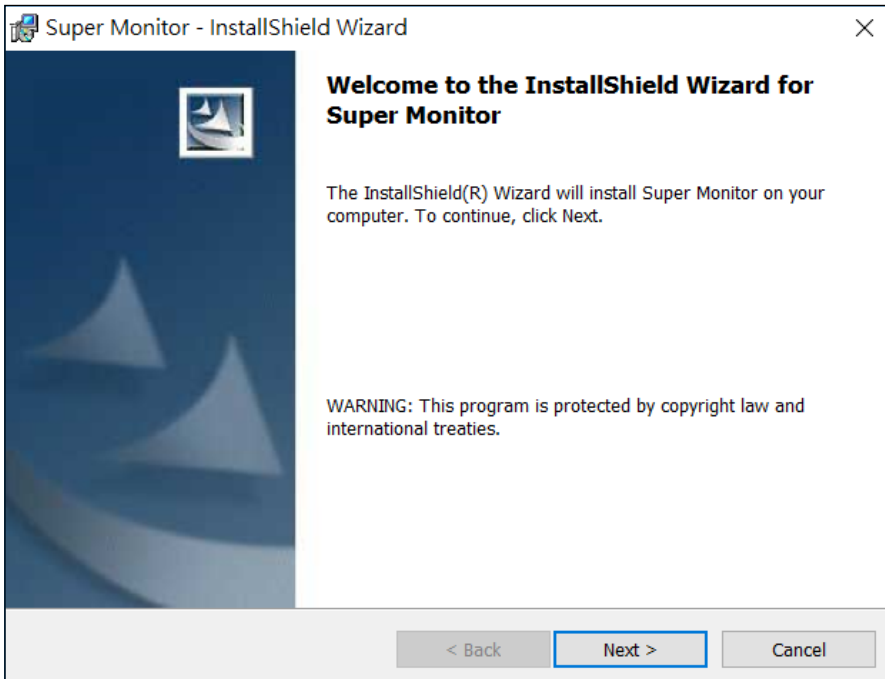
Super Monitor - InstallShield Wizard

×

Welcome to the InstallShield Wizard for Super Monitor

The InstallShield(R) Wizard will install Super Monitor on your computer. To continue, click Next.

WARNING: This program is protected by copyright law and international treaties.

< Back

Next >

Cancel